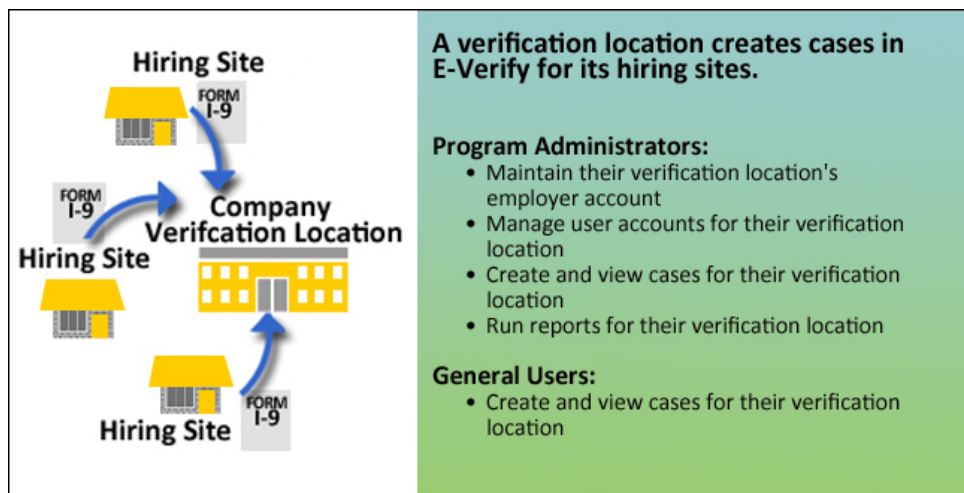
Hiring Site

FORM I-9

FORM I-9

Company Verifcation Location

Hiring Site

Hiring Site

FORM I-9

A verification location creates cases in E-Verify for its hiring sites.

Program Administrators:
- Maintain their verification location's employer account
- Manage user accounts for their verification location
- Create and view cases for their verification location
- Run reports for their verification location

General Users:
- Create and view cases for their verification location